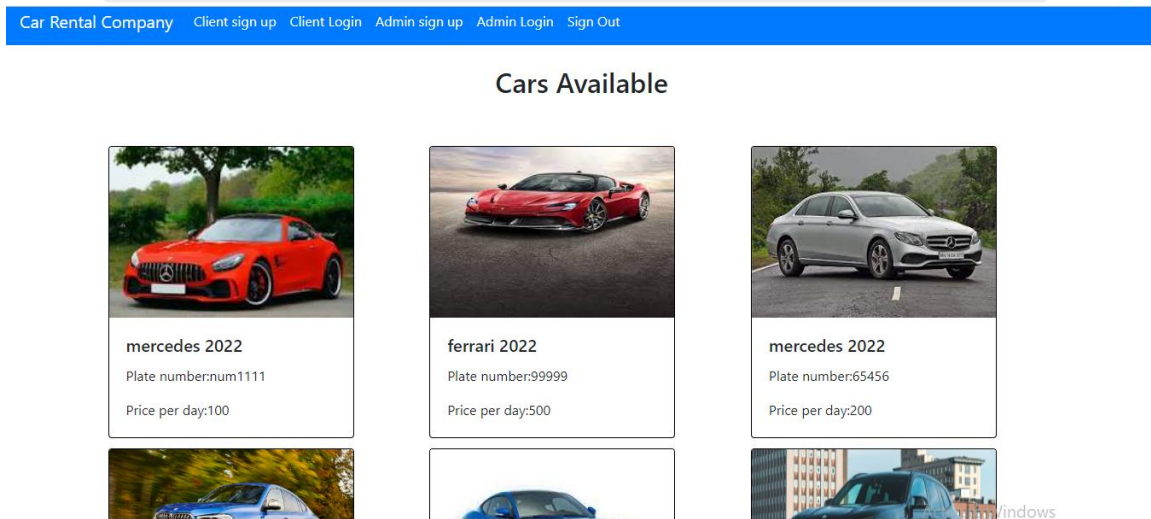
Car Rental Company Client sign up Client Login Admin sign up Admin Login Sign Out

Cars Available

mercedes 2022

Plate number:num1111

Price per day:100

ferrari 2022

Plate number:99999

Price per day:500

mercedes 2022

Plate number:65456

Price per day:200

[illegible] Windows